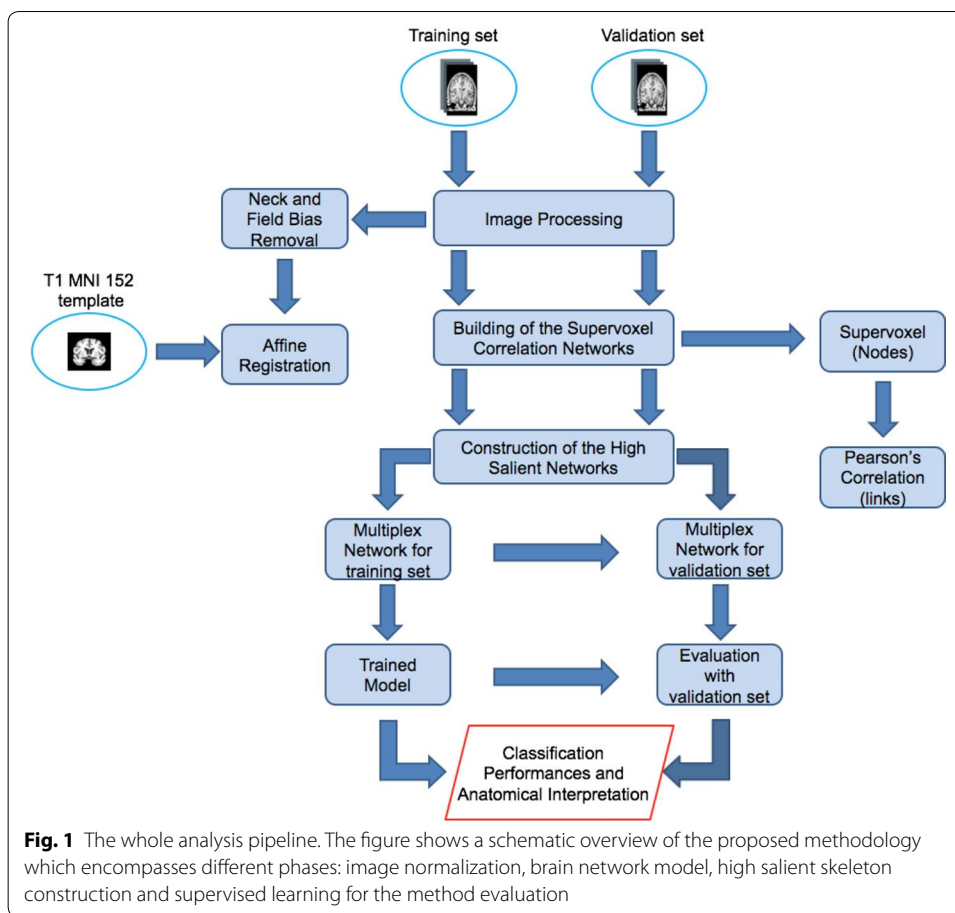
Training set

Validation set

Neck and Field Bias Removal

Image Processing

T1 MNI 152 template

Affine Registration

Building of the Supervoxel Correlation Networks

Supervoxel (Nodes)

Construction of the High Salient Networks

Pearson's Correlation (links)

Multiplex Network for training set

Multiplex Network for validation set

Trained Model

Evaluation with validation set

Classification Performances and Anatomical Interpretation

**Fig. 1** The whole analysis pipeline. The figure shows a schematic overview of the proposed methodology which encompasses different phases: image normalization, brain network model, high salient skeleton construction and supervised learning for the method evaluation